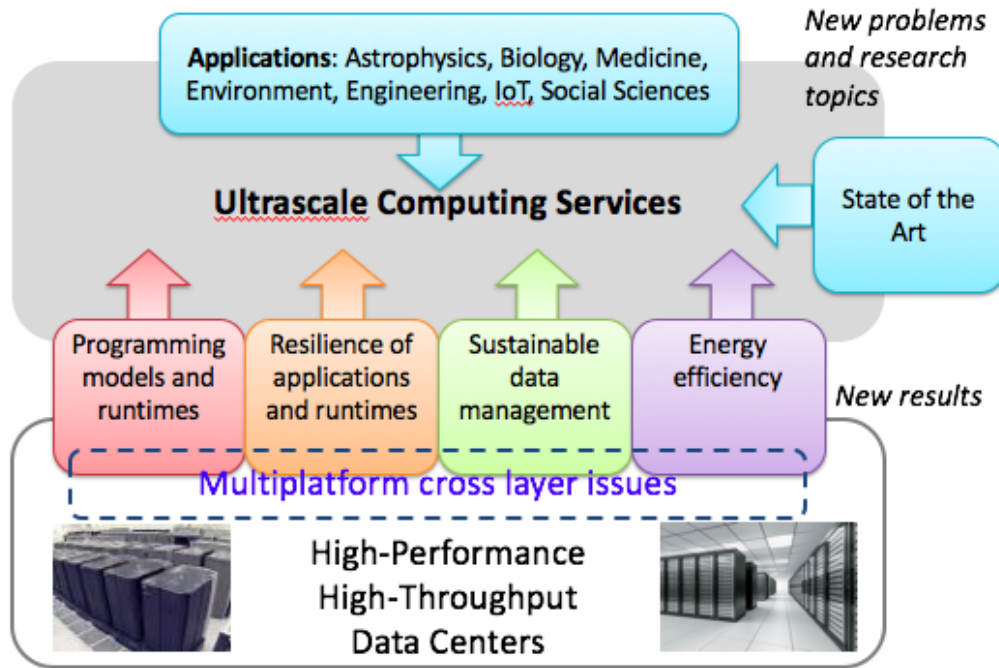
Applications: Astrophysics, Biology, Medicine, Environment, Engineering, IoT, Social Sciences

New problems and research topics

Ultrascale Computing Services

State of the Art

Programming models and runtimes

Resilience of applications and runtimes

Sustainable data management

Energy efficiency

New results

Multiplatform cross layer issues

High-Performance
High-Throughput
Data Centers